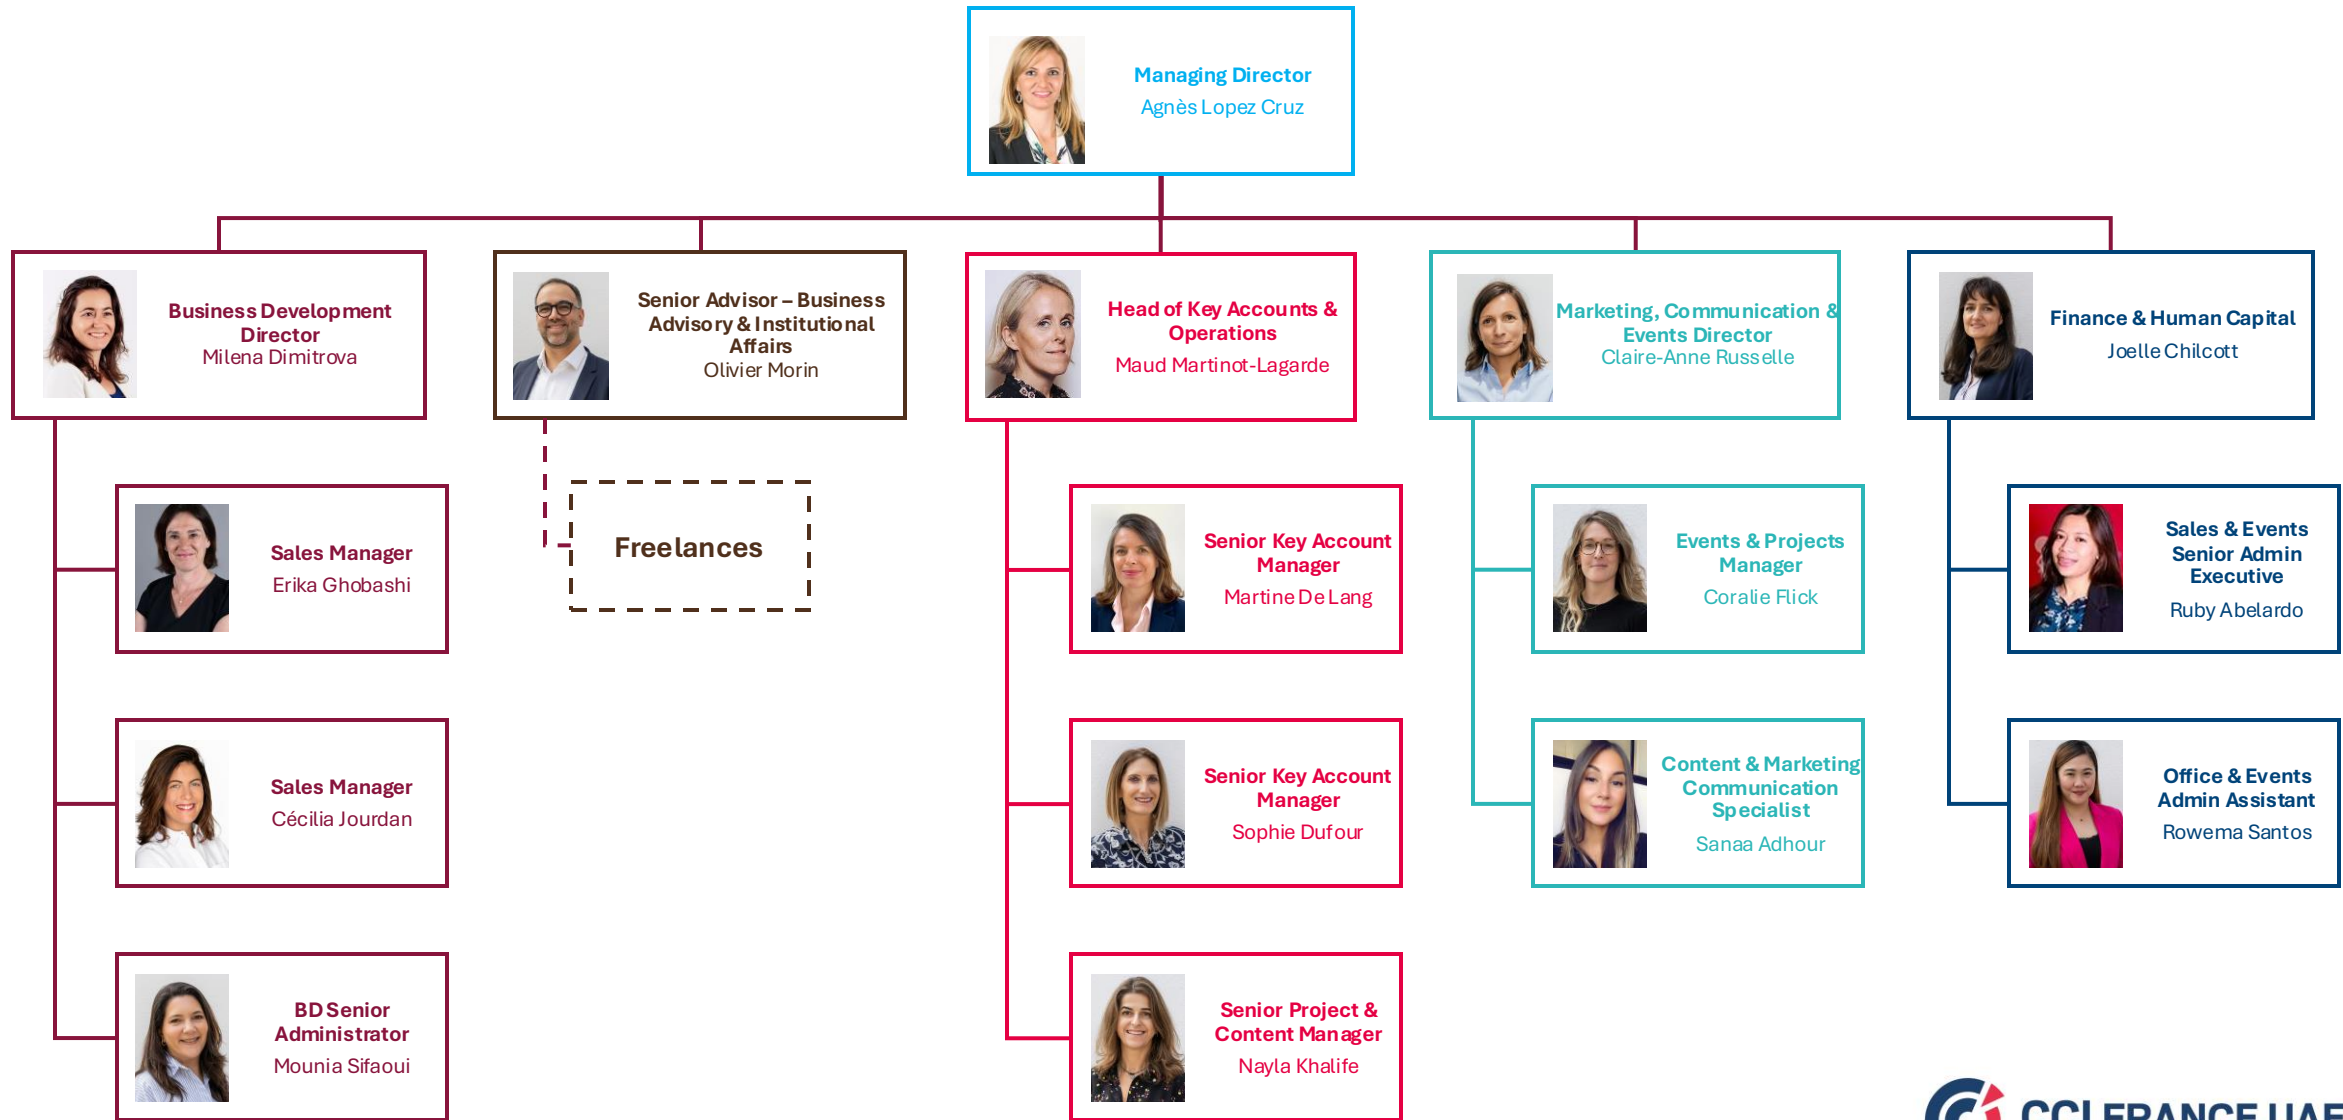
Managing Director
Agnès Lopez Cruz

Business Development Director
Milena Dimitrova

Senior Advisor – Business Advisory & Institutional Affairs
Olivier Morin

Head of Key Accounts & Operations
Maud Martinot-Lagarde

Marketing, Communication & Events Director
Claire-Anne Russelle

Finance & Human Capital
Joelle Chilcott

Sales Manager
Erika Ghobashi

Freelances

Senior Key Account Manager
Martine De Lang

Events & Projects Manager
Coralie Flick

Sales & Events Senior Admin Executive
Ruby Abelardo

Sales Manager
Cécilia Jourdan

Senior Key Account Manager
Sophie Dufour

Content & Marketing Communication Specialist
Sanaa Adhour

Office & Events Admin Assistant
Rowema Santos

BD Senior Administrator
Mounia Sifaoui

Senior Project & Content Manager
Nayla Khalife

CCI FRANCE UAE